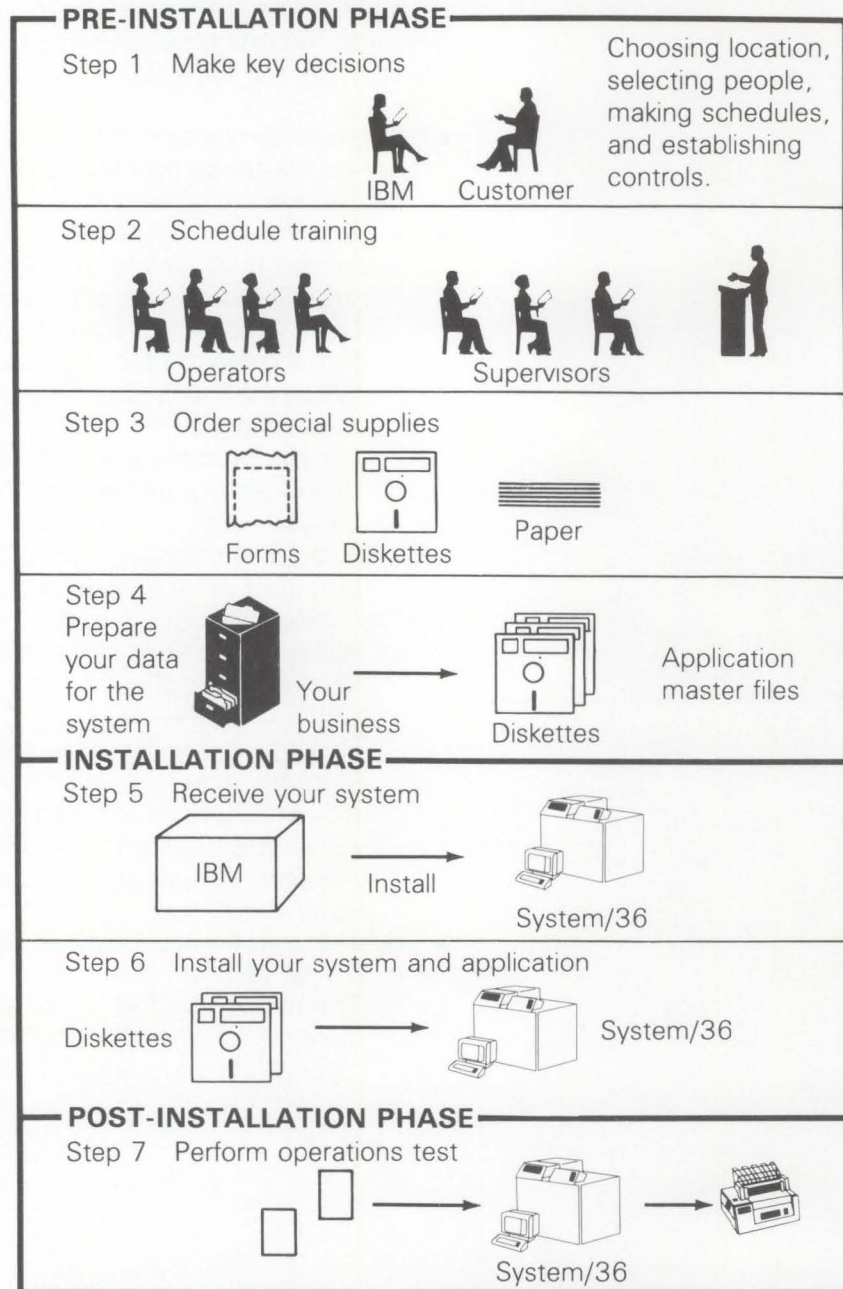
PRE-INSTALLATION PHASE

Step 1 Make key decisions

Choosing location, selecting people, making schedules, and establishing controls.

IBM Customer

Step 2 Schedule training

Operators Supervisors

Step 3 Order special supplies

Forms Diskettes Paper

Step 4 Prepare your data for the system

Your business

Diskettes

Application master files

INSTALLATION PHASE

Step 5 Receive your system

IBM

Install

System/36

Step 6 Install your system and application

Diskettes

System/36

POST-INSTALLATION PHASE

Step 7 Perform operations test

System/36